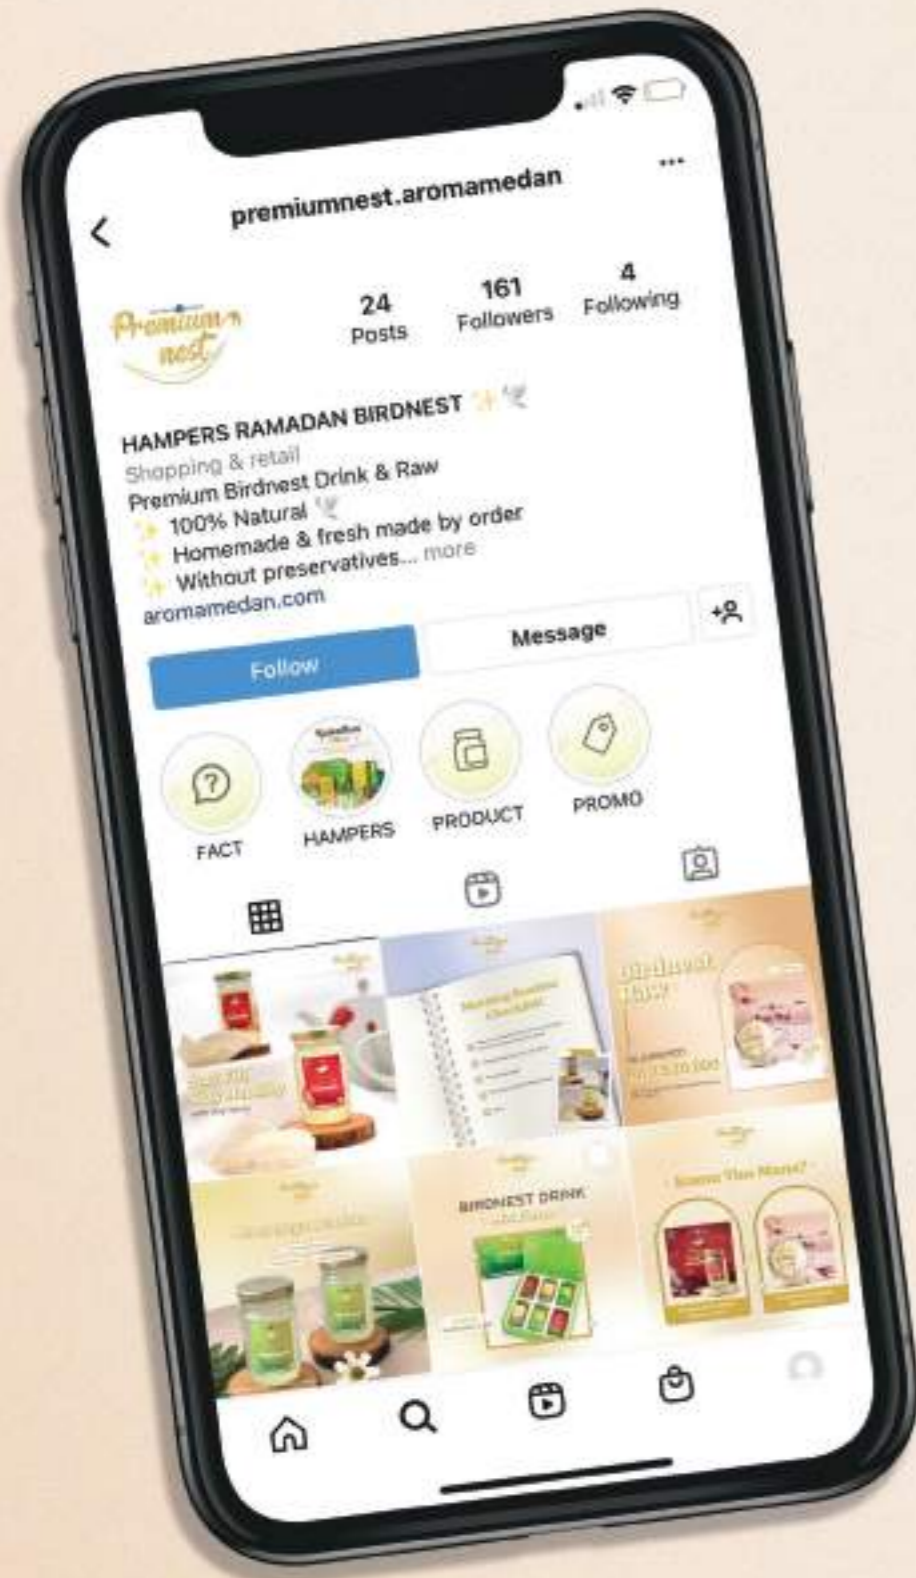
premiumnest.aromamedan

Premium nest

24
Posts

161
Followers

4
Following

HAMPERS RAMADAN BIRDNEST ✨
Shopping & retail
Premium Birdnest Drink & Raw
✨ 100% Natural
✨ Homemade & fresh made by order
✨ Without preservatives... more
aromamedan.com

Follow

Message

FACT

HAMPERS

PRODUCT

PROMO

BIRDNEST DRINK

Birdnest Raw